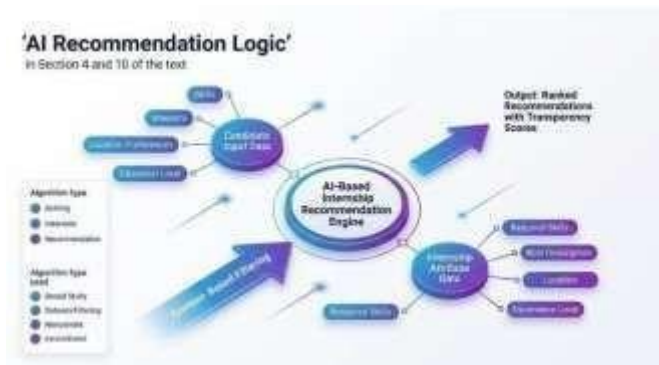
'AI Recommendation Logic'
in Section 4 and 10 of the text

Output: Ranked Recommendations with Transparency Scores

Skills
Interests
Location Preferences
Education Level

Candidate Input Data

AI-Based Internship Recommendation Engine

Algorithm type
Scoring
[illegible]
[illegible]

Algorithm type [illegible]
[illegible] Skills
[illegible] Filtering
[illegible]
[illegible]

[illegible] Based Filtering

Internship Attribute Data

Required Skills
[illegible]
Location
Experience Level

Required Skills